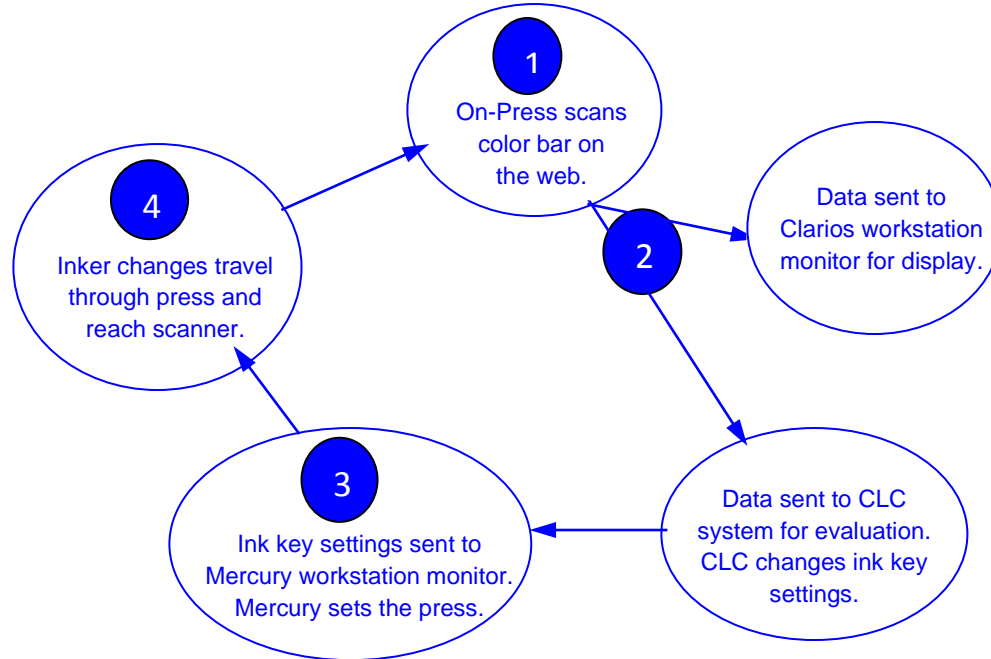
1

On-Press scans color bar on the web.

2

Data sent to Clarios workstation monitor for display.

Data sent to CLC system for evaluation. CLC changes ink key settings.

3

Ink key settings sent to Mercury workstation monitor. Mercury sets the press.

4

Inker changes travel through press and reach scanner.